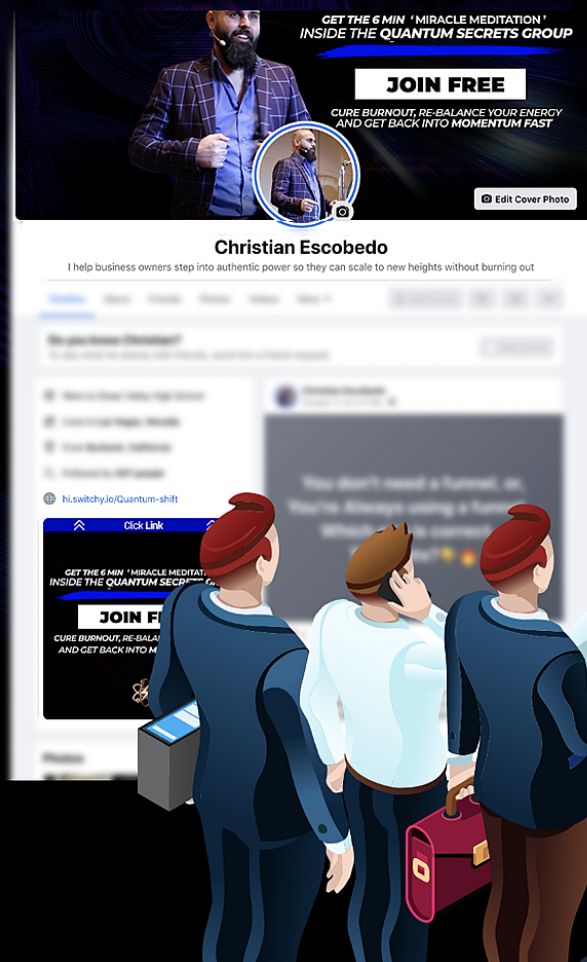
GET THE 6 MIN 'MIRACLE MEDITATION'
INSIDE THE QUANTUM SECRETS GROUP

JOIN FREE

CURE BURNOUT, RE-BALANCE YOUR ENERGY AND GET BACK INTO MOMENTUM FAST

Edit Cover Photo

Christian Escobedo

I help business owners step into authentic power so they can scale to new heights without burning out

Timeline About Friends Photos Videos More

Do you know Christian?

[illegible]

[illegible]

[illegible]

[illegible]

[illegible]

hi.switchy.io/Quantum-shift

Click Link

GET THE 6 MIN 'MIRACLE MEDITAT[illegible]
INSIDE THE QUANTUM SECRETS G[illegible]

JOIN F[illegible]

CURE BURNOUT, RE-BALA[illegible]
AND GET BACK INTO M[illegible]

Photos

Christian Escobedo

You don't need a funnel, or, You're Always using a funnel. Which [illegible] correct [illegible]

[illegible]